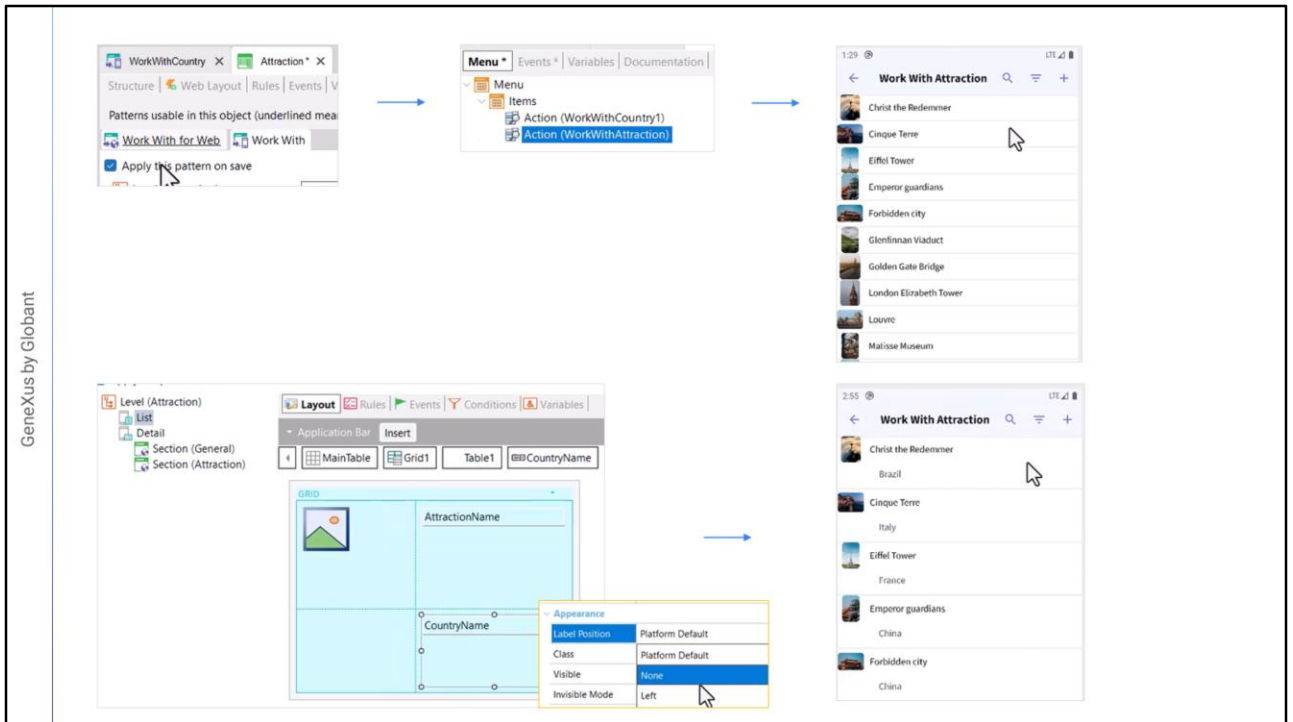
GeneXus by Globant

WorkWithCountry × Attraction * ×
Structure | Web Layout | Rules | Events | V
Patterns usable in this object (underlined mea
Work With for Web | Work With
Apply this pattern on save

Menu * | Events * | Variables | Documentation
Menu
Items
Action (WorkWithCountry1)
Action (WorkWithAttraction)

1:29
LTE
Work With Attraction
Christ the Redemmer
Cinque Terre
Eiffel Tower
Emperor guardians
Forbidden city
Glenfinnan Viaduct
Golden Gate Bridge
London Elizabeth Tower
Louvre
Matisse Museum

Level (Attraction)
List
Detail
Section (General)
Section (Attraction)

Layout | Rules | Events | Conditions | Variables
Application Bar Insert
MainTable | Grid1 | Table1 | CountryName
GRID
AttractionName
CountryName

Appearance
| Label Position | Platform Default |
|---|---|
| Class | Platform Default |
| Visible | None |
| Invisible Mode | Left |

2:55
LTE
Work With Attraction
Christ the Redemmer
Brazil
Cinque Terre
Italy
Eiffel Tower
France
Emperor guardians
China
Forbidden city
China